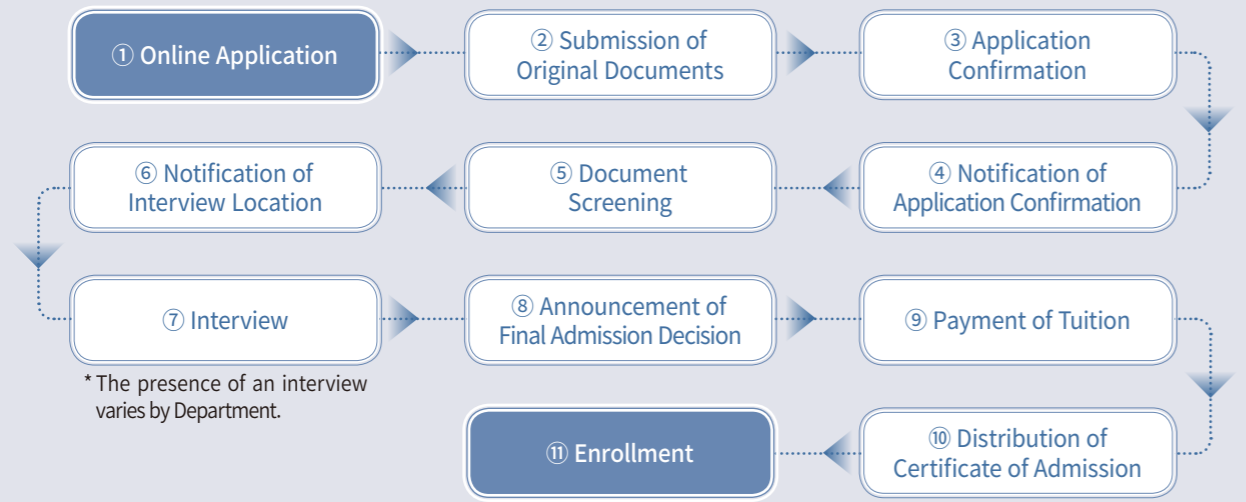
① Online Application

② Submission of Original Documents

③ Application Confirmation

④ Notification of Application Confirmation

⑤ Document Screening

⑥ Notification of Interview Location

⑦ Interview

* The presence of an interview varies by Department.

⑧ Announcement of Final Admission Decision

⑨ Payment of Tuition

⑩ Distribution of Certificate of Admission

⑪ Enrollment